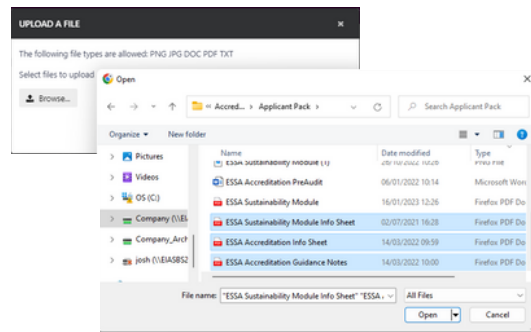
UPLOAD A FILE ×

The following file types are allowed: PNG JPG DOC PDF TXT

Select files to upload

Browse...

Open ×

« Accred... › Applicant Pack ›

Search Applicant Pack

Organize ▾ New folder

Pictures
Videos
OS (C:)
Company (\\EI
Company_Arch
josh (\\EIASBS2

| Name | Date modified | Type |
|---|---|---|
| ESSA Sustainability Module (1) | 20/10/2022 10:25 | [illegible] |
| ESSA Accreditation PreAudit | 06/01/2022 10:14 | Microsoft Wor |
| ESSA Sustainability Module | 16/01/2023 12:26 | Firefox PDF Do |
| ESSA Sustainability Module Info Sheet | 02/07/2021 16:28 | Firefox PDF Do |
| ESSA Accreditation Info Sheet | 14/03/2022 09:59 | Firefox PDF Do |
| ESSA Accreditation Guidance Notes | 14/03/2022 10:00 | Firefox PDF Do |

File name: "ESSA Sustainability Module Info Sheet" "ESSA /

All Files

Open Cancel